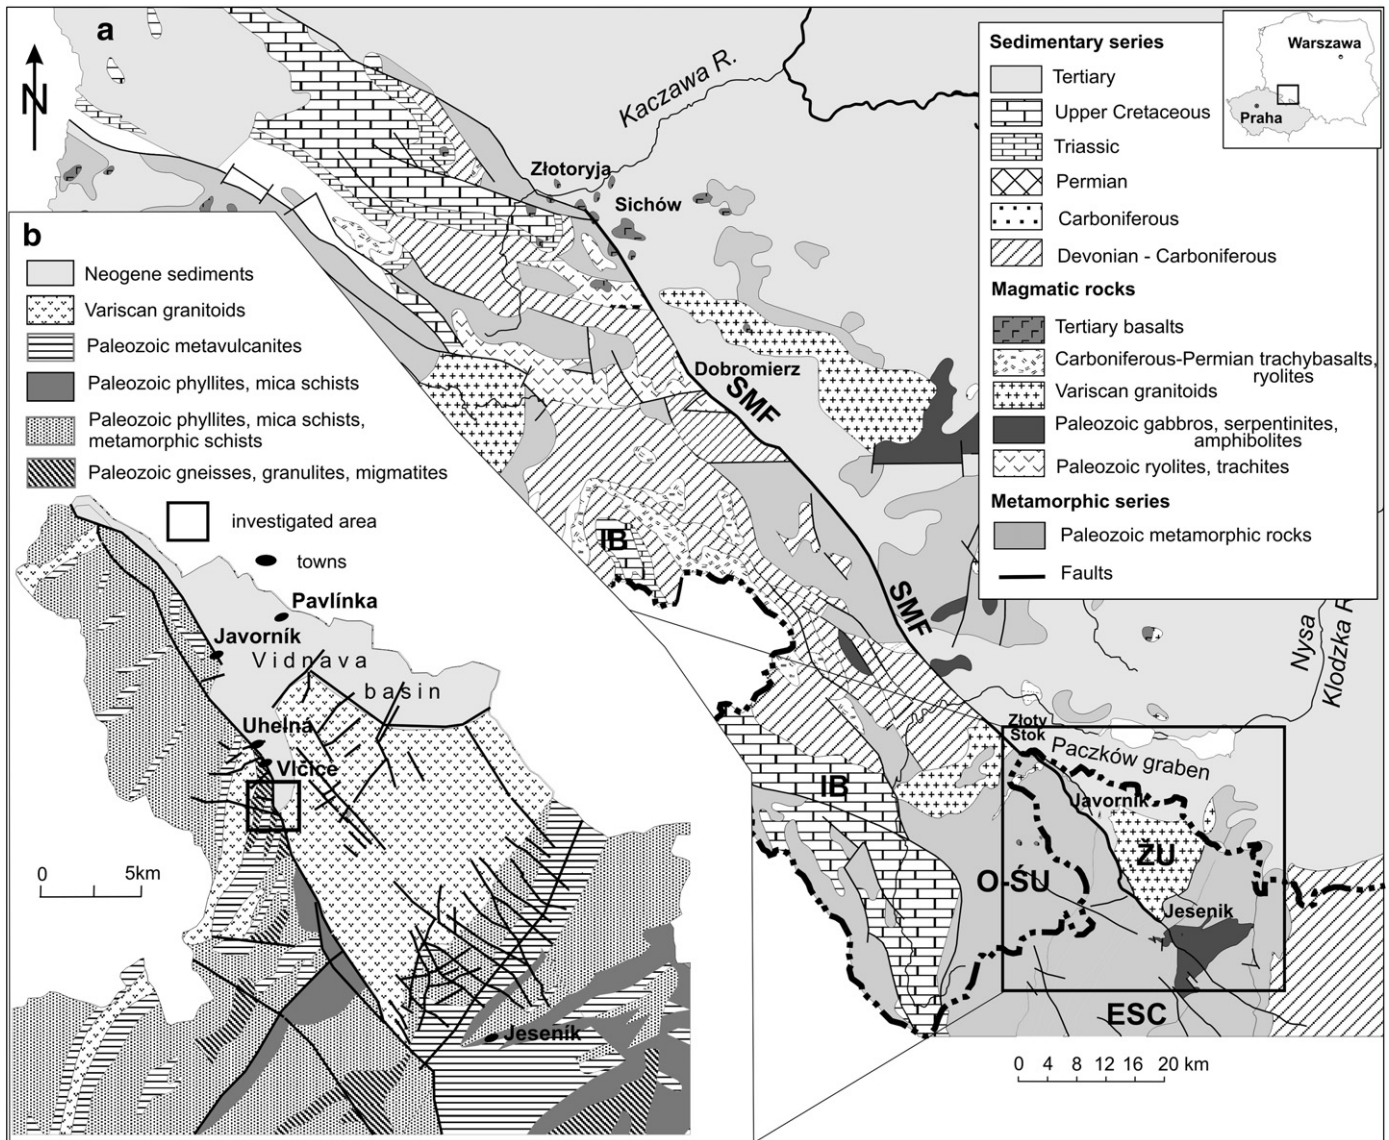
a

N

Kaczawa R.

Złotoryja

Sichów

Dobromierz

SMF

SMF

IB

IB

Złoty Stok

Paczków graben

Javorník

ZU

O-ŠU

Jesenik

ESC

Nysa Kłodzka R.

0 4 8 12 16 20 km

Sedimentary series

Tertiary

Upper Cretaceous

Triassic

Permian

Carboniferous

Devonian - Carboniferous

Magmatic rocks

Tertiary basalts

Carboniferous-Permian trachybasalts, ryolites

Variscan granitoids

Paleozoic gabbros, serpentinites, amphibolites

Paleozoic ryolites, trachites

Metamorphic series

Paleozoic metamorphic rocks

Faults

Warszawa

Praha

b

Neogene sediments

Variscan granitoids

Paleozoic metavulcanites

Paleozoic phyllites, mica schists

Paleozoic phyllites, mica schists, metamorphic schists

Paleozoic gneisses, granulites, migmatites

investigated area

towns

Pavlínka

Javorník

Vidnava basin

Uhelná

Vlčice

0 5km

Jeseník